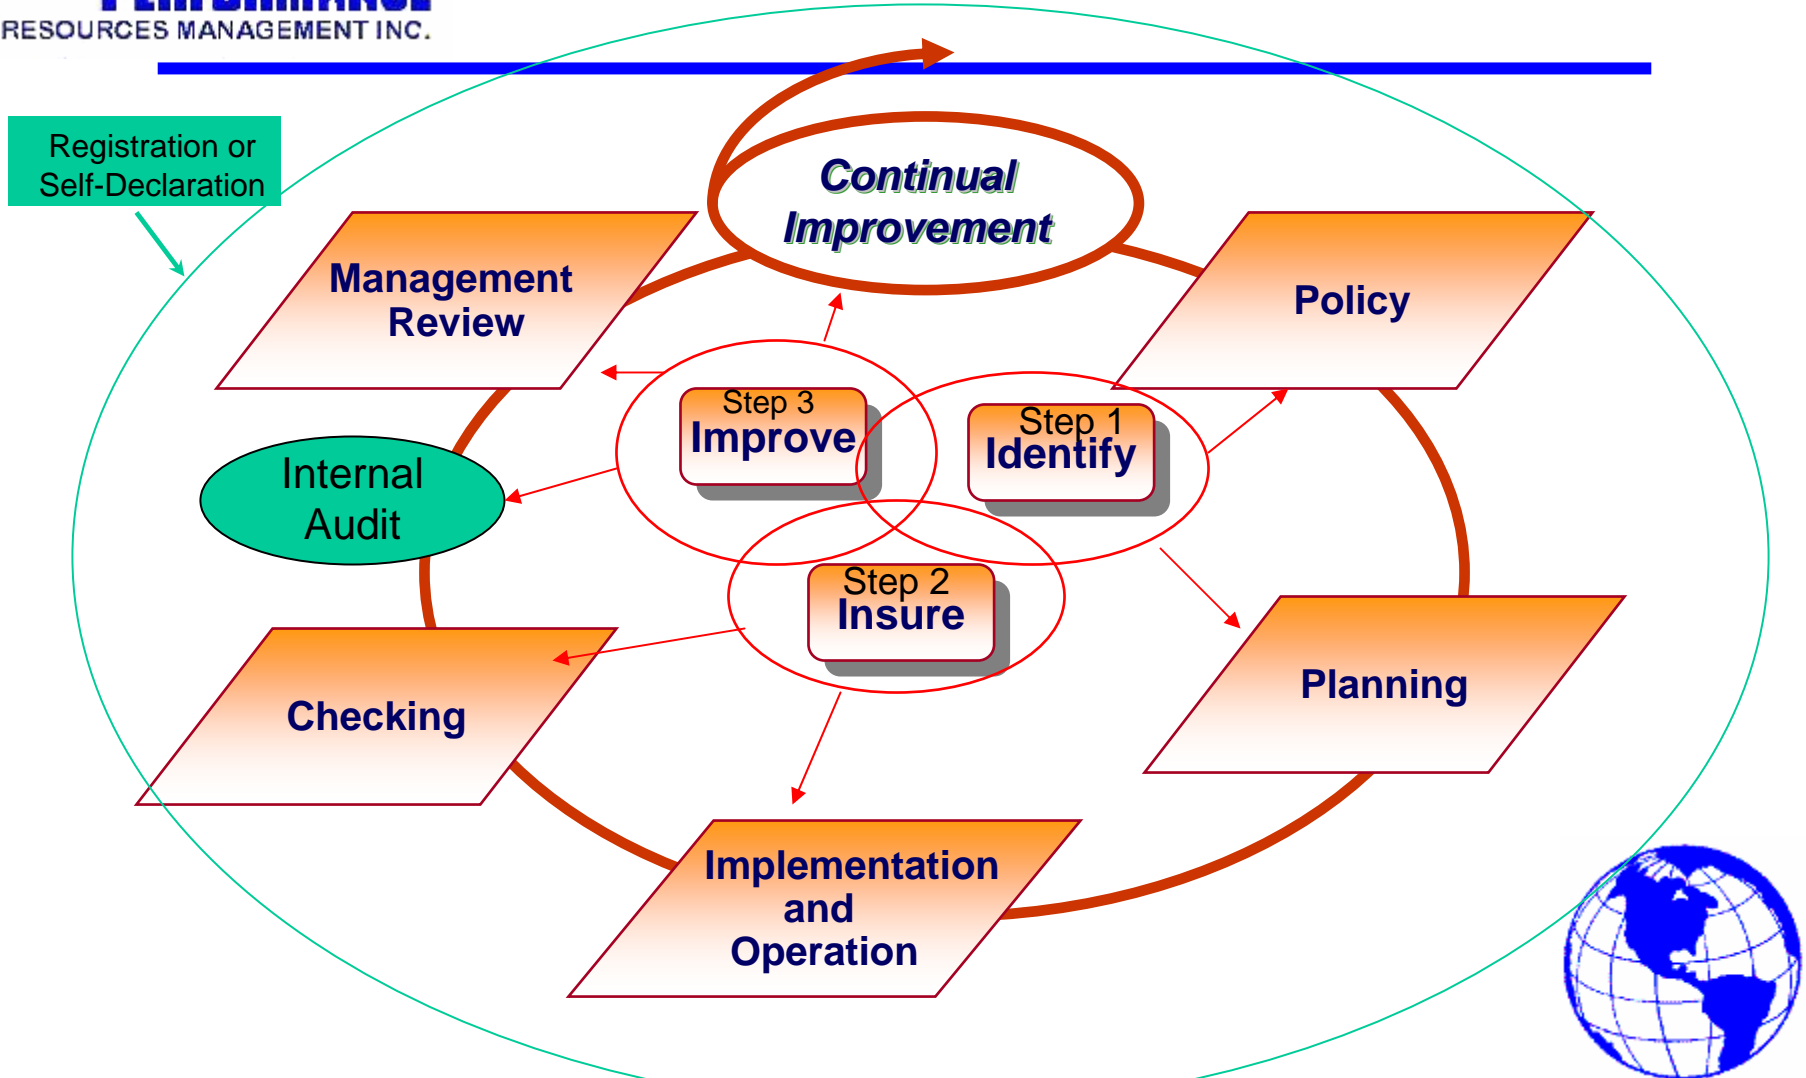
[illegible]
RESOURCES MANAGEMENT INC.

Registration or Self-Declaration

Continual Improvement

Management Review

Policy

Step 3 Improve

Step 1 Identify

Internal Audit

Step 2 Insure

Planning

Checking

Implementation and Operation